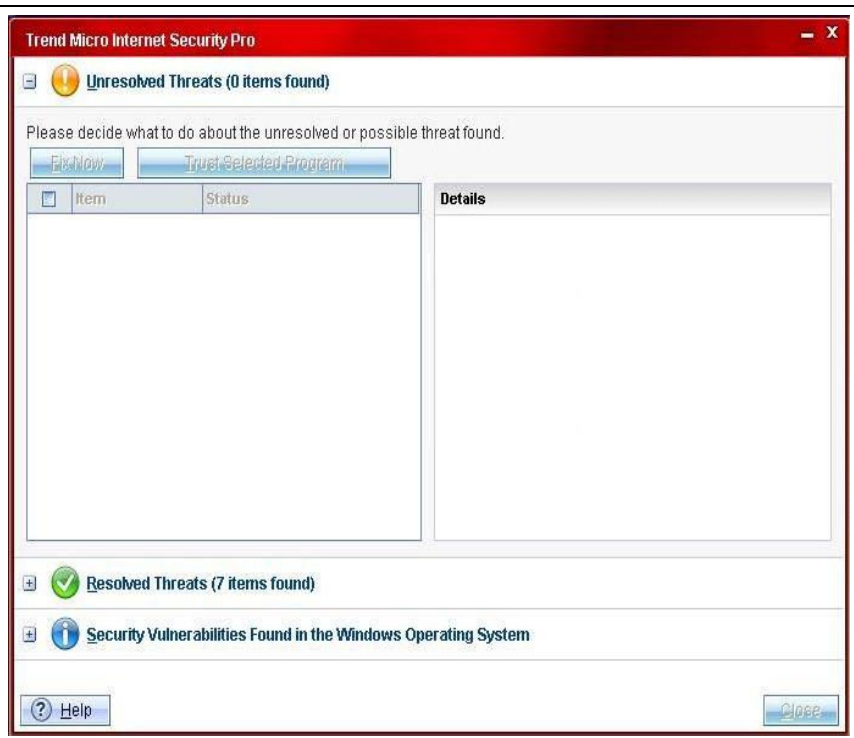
Trend Micro Internet Security Pro

Unresolved Threats (0 items found)

Please decide what to do about the unresolved or possible threat found.

Fix Now

Trust Selected Program

| Item | Status |
|---|---|

Details

Resolved Threats (7 items found)

Security Vulnerabilities Found in the Windows Operating System

Help

Close